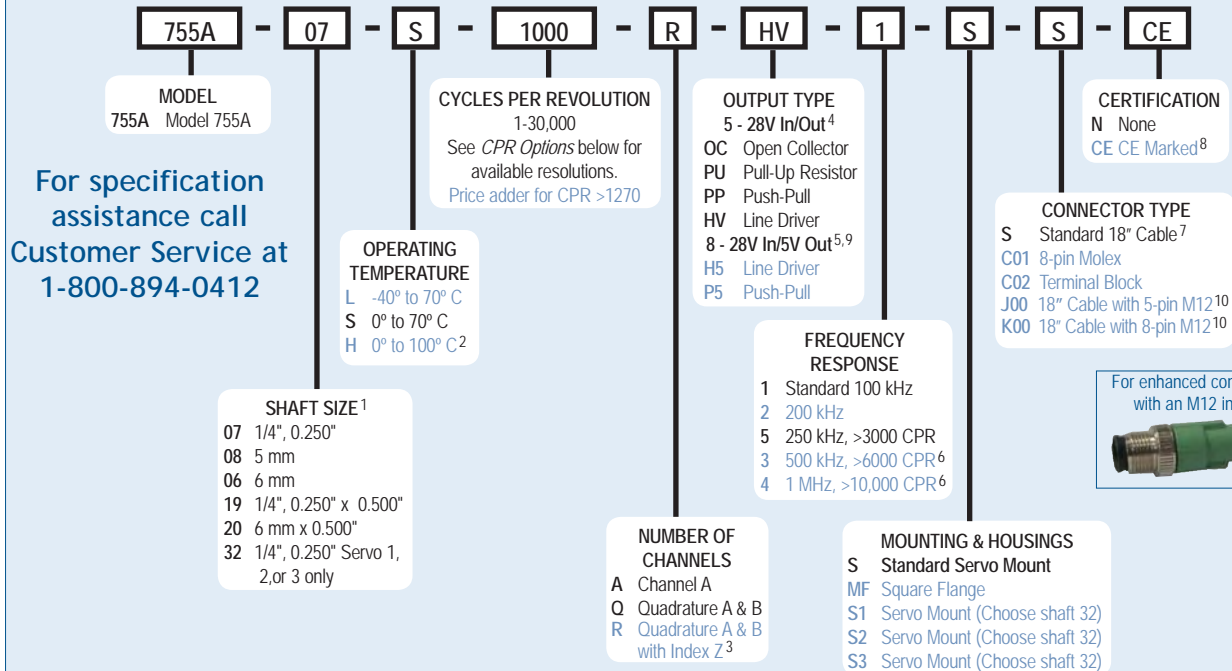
755A - 07 - S - 1000 - R - HV - 1 - S - S - CE

MODEL
755A Model 755A

For specification assistance call Customer Service at 1-800-894-0412

CYCLES PER REVOLUTION
1-30,000
See *CPR Options* below for available resolutions.
Price adder for CPR >1270

OPERATING TEMPERATURE
L -40º to 70º C
S 0º to 70º C
H 0º to 100º C $^2$

SHAFT SIZE $^1$
07 1/4", 0.250"
08 5 mm
06 6 mm
19 1/4", 0.250" x 0.500"
20 6 mm x 0.500"
32 1/4", 0.250" Servo 1, 2,or 3 only

NUMBER OF CHANNELS
A Channel A
Q Quadrature A & B
R Quadrature A & B with Index Z $^3$

OUTPUT TYPE
5 - 28V In/Out $^4$
OC Open Collector
PU Pull-Up Resistor
PP Push-Pull
HV Line Driver
8 - 28V In/5V Out $^{5,9}$
H5 Line Driver
P5 Push-Pull

FREQUENCY RESPONSE
1 Standard 100 kHz
2 200 kHz
5 250 kHz, >3000 CPR
3 500 kHz, >6000 CPR $^6$
4 1 MHz, >10,000 CPR $^6$

MOUNTING & HOUSINGS
S Standard Servo Mount
MF Square Flange
S1 Servo Mount (Choose shaft 32)
S2 Servo Mount (Choose shaft 32)
S3 Servo Mount (Choose shaft 32)

CERTIFICATION
N None
CE CE Marked $^8$

CONNECTOR TYPE
S Standard 18″ Cable $^7$
C01 8-pin Molex
C02 Terminal Block
J00 18″ Cable with 5-pin M12 $^{10}$
K00 18″ Cable with 8-pin M12 $^{10}$

For enhanced co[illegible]
with an M12 in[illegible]